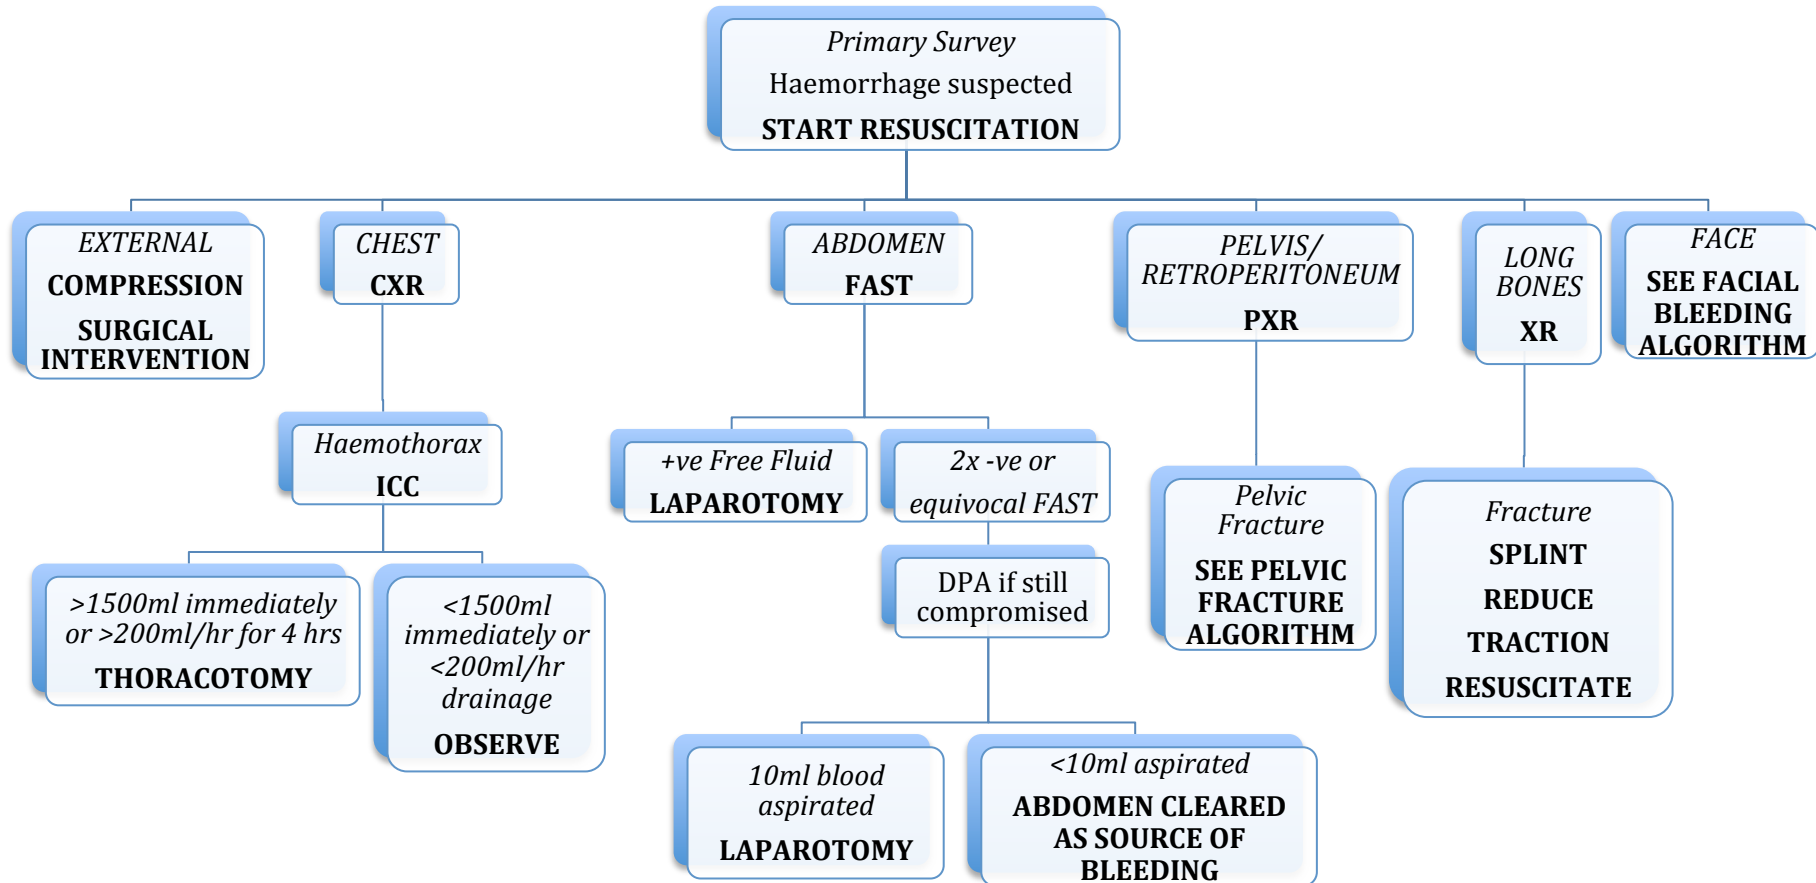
Primary Survey
Haemorrhage suspected
START RESUSCITATION

EXTERNAL
COMPRESSION
SURGICAL INTERVENTION

CHEST
CXR

Haemothorax
ICC

>1500ml immediately or >200ml/hr for 4 hrs
THORACOTOMY

<1500ml immediately or <200ml/hr drainage
OBSERVE

ABDOMEN
FAST

+ve Free Fluid
LAPAROTOMY

2x -ve or equivocal FAST

DPA if still compromised

10ml blood aspirated
LAPAROTOMY

<10ml aspirated
ABDOMEN CLEARED AS SOURCE OF BLEEDING

PELVIS/ RETROPERITONEUM
PXR

Pelvic Fracture
SEE PELVIC FRACTURE ALGORITHM

LONG BONES
XR

Fracture
SPLINT
REDUCE
TRACTION
RESUSCITATE

FACE
SEE FACIAL BLEEDING ALGORITHM